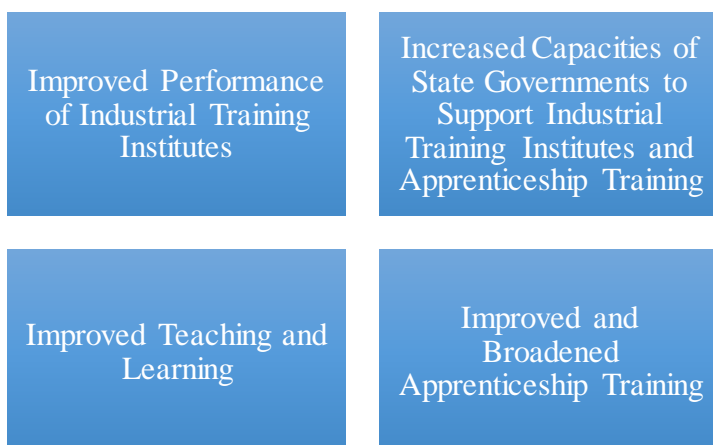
Improved Performance of Industrial Training Institutes

Increased Capacities of State Governments to Support Industrial Training Institutes and Apprenticeship Training

Improved Teaching and Learning

Improved and Broadened Apprenticeship Training